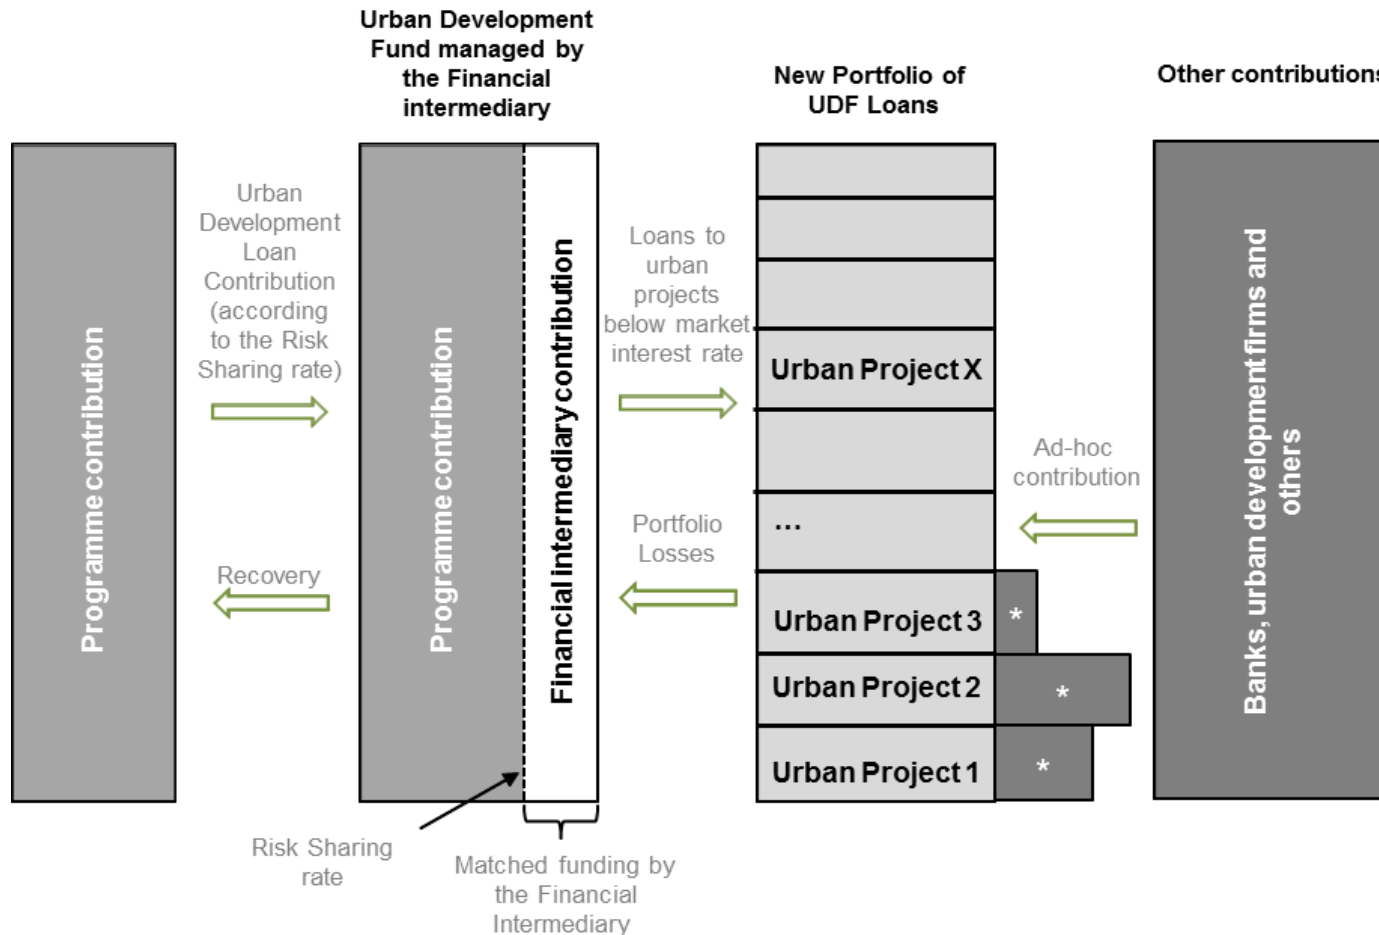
Urban Development Fund managed by the Financial intermediary

New Portfolio of UDF Loans

Other contributions

Programme contribution

Urban Development Loan Contribution (according to the Risk Sharing rate)

Recovery

Programme contribution

Financial intermediary contribution

Loans to urban projects below market interest rate

Portfolio Losses

Urban Project X

...

Urban Project 3

Urban Project 2

Urban Project 1

*

*

*

Ad-hoc contribution

Banks, urban development firms and others

Risk Sharing rate

Matched funding by the Financial Intermediary